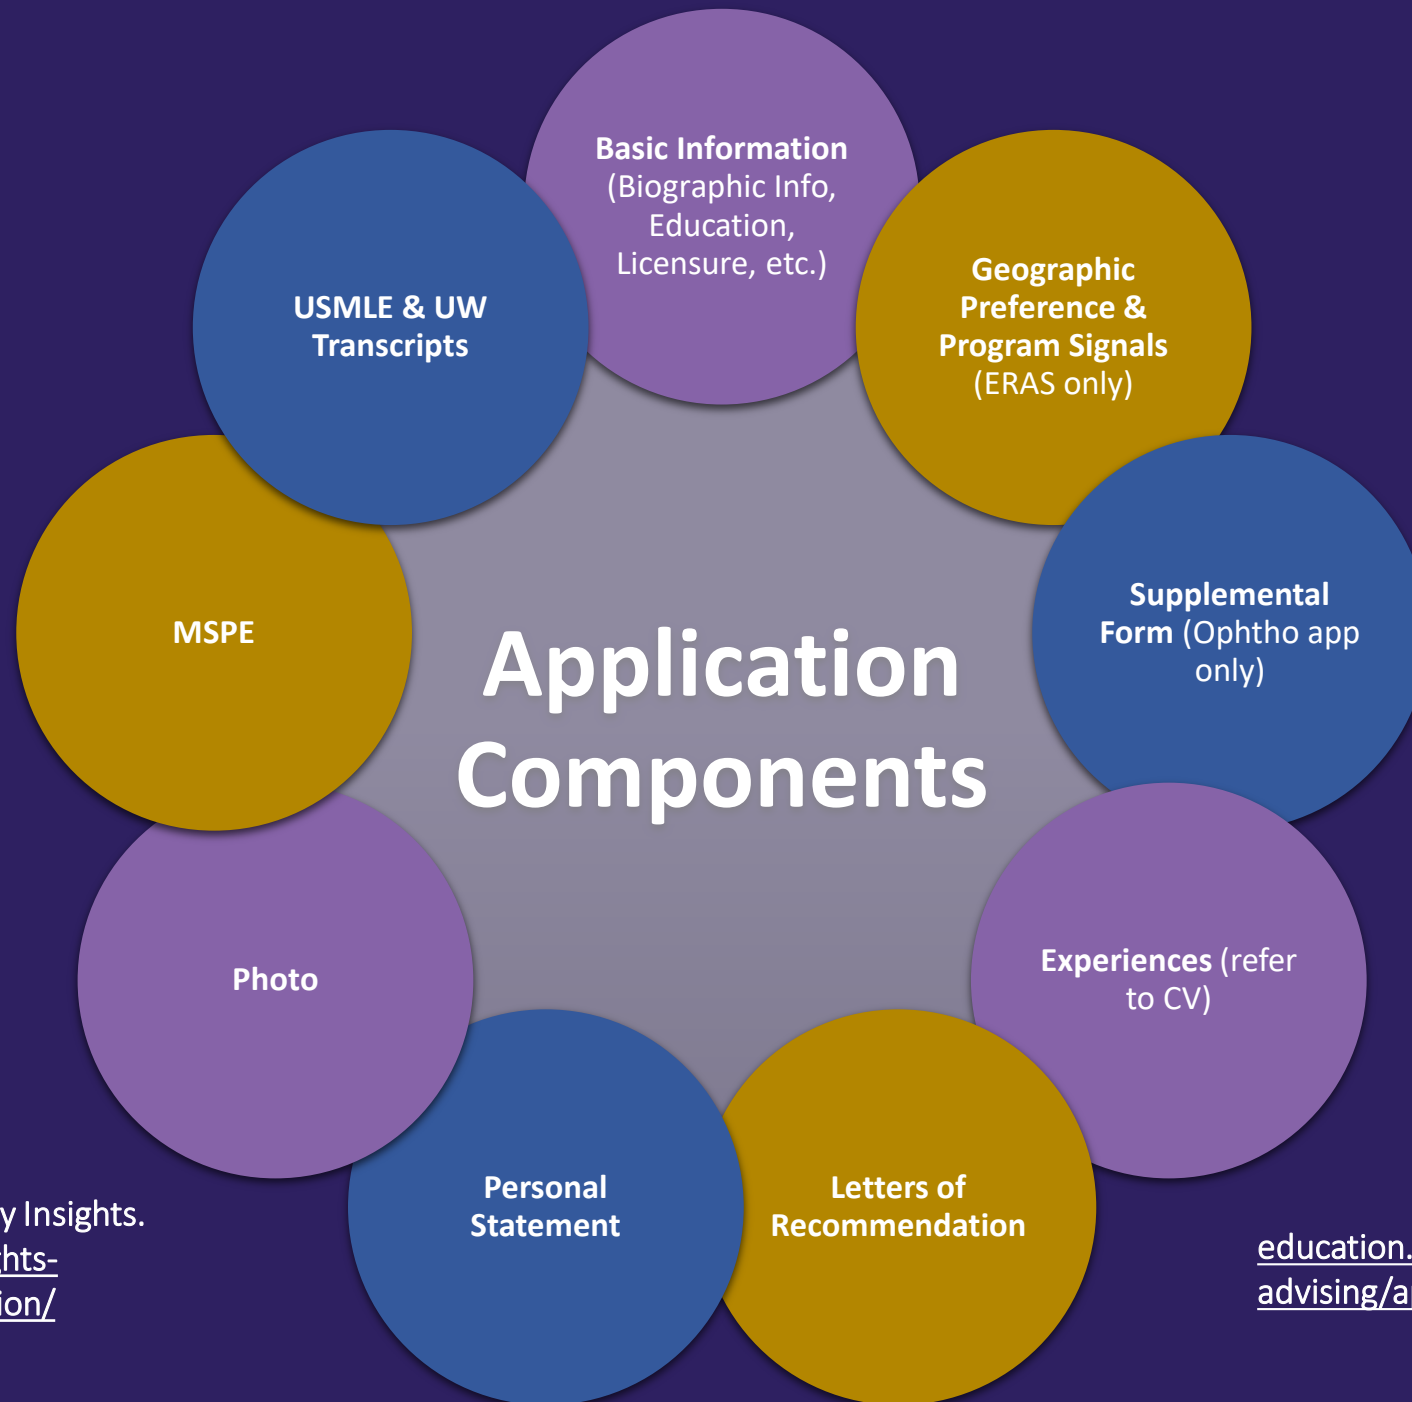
Application Components

Basic Information (Biographic Info, Education, Licensure, etc.)

Geographic Preference & Program Signals (ERAS only)

Supplemental Form (Ophtho app only)

Experiences (refer to CV)

Letters of Recommendation

Personal Statement

Photo

MSPE

USMLE & UW Transcripts

y Insights.
hts-
ion/

education.
advising/a